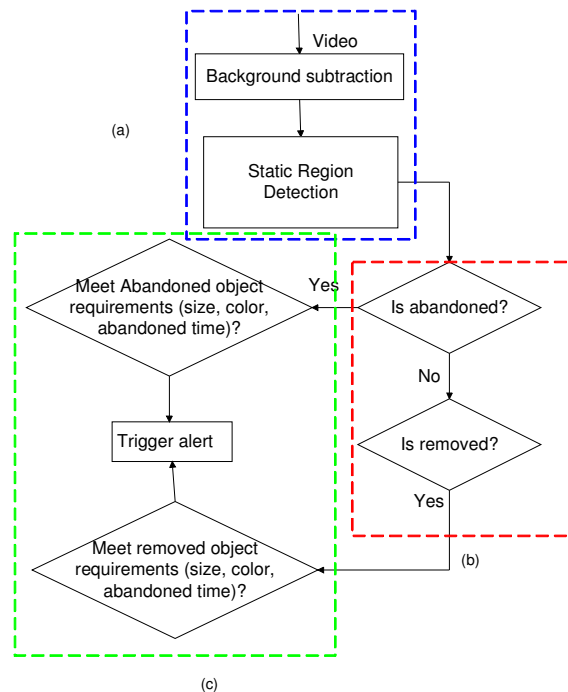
Video
Background subtraction
(a)
Static Region Detection
Meet Abandoned object requirements (size, color, abandoned time)?
Yes
Is abandoned?
No
Trigger alert
Is removed?
Yes
Meet removed object requirements (size, color, abandoned time)?
(b)
(c)